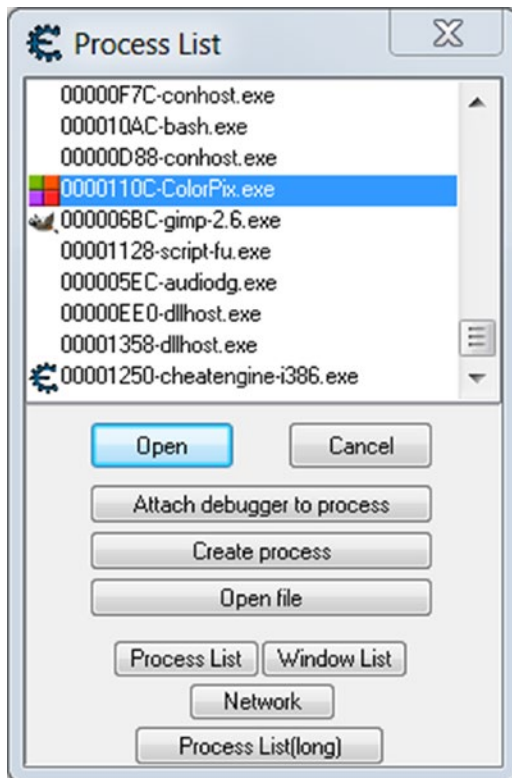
Process List

00000F7C-conhost.exe
000010AC-bash.exe
00000D88-conhost.exe
0000110C-ColorPix.exe
000006BC-gimp-2.6.exe
00001128-script-fu.exe
000005EC-audiodg.exe
00000EE0-dllhost.exe
00001358-dllhost.exe
00001250-cheatengine-i386.exe

Open
Cancel
Attach debugger to process
Create process
Open file
Process List
Window List
Network
Process List(long)